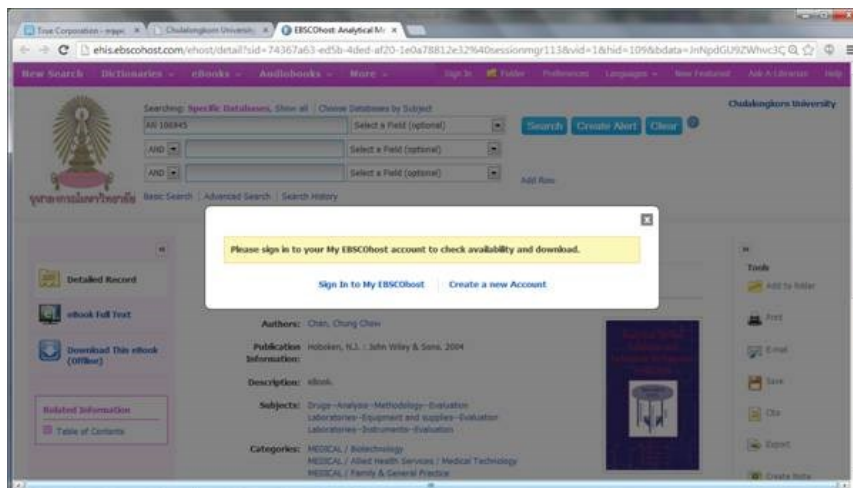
True Corporation - mppc ×
Chulalongkorn Universi ×
EBSCOhost: Analytical M ×

ehis.ebscohost.com/ehost/detail?sid=74367a63-ed5b-4ded-af20-1e0a78812e32%40sessionmgr113&vid=1&hid=109&bdata=JnNpdGU9ZWhvc3Q

New Search Dictionaries eBooks Audiobooks More
Sign In Folder Preferences Languages New Features! Ask A Librarian Help

Searching: Specific Databases, Show all | Choose Databases by Subject
AN 106945
Select a Field (optional)
Search Create Alert Clear
AND Select a Field (optional)
AND Select a Field (optional)
Add Row
Basic Search | Advanced Search | Search History

Chulalongkorn University

จุฬาลงกรณ์มหาวิทยาลัย

Please sign in to your My EBSCOhost account to check availability and download.
Sign In to My EBSCOhost
Create a new Account

Detailed Record
eBook Full Text
Download This eBook (Offline)
Related Information
Table of Contents

Authors: Chan, Chung Chow
Publication Information: Hoboken, N.J. : John Wiley & Sons. 2004
Description: eBook.
Subjects: Drugs--Analysis--Methodology--Evaluation
Laboratories--Equipment and supplies--Evaluation
Laboratories--Instruments--Evaluation
Categories: MEDICAL / Biotechnology
MEDICAL / Allied Health Services / Medical Technology
MEDICAL / Family & General Practice

Tools
Add to folder
Print
E-mail
Save
Cite
Export
Create Note